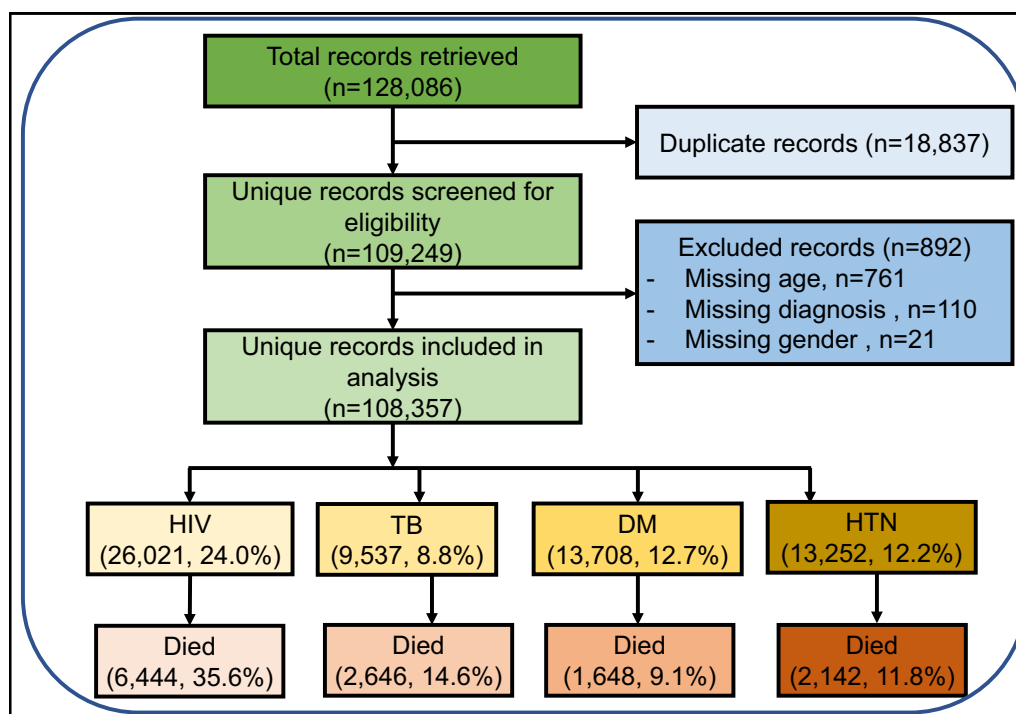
Total records retrieved
(n=128,086)

Duplicate records (n=18,837)

Unique records screened for eligibility
(n=109,249)

Excluded records (n=892)
- Missing age, n=761
- Missing diagnosis , n=110
- Missing gender , n=21

Unique records included in analysis
(n=108,357)

HIV
(26,021, 24.0%)

TB
(9,537, 8.8%)

DM
(13,708, 12.7%)

HTN
(13,252, 12.2%)

Died
(6,444, 35.6%)

Died
(2,646, 14.6%)

Died
(1,648, 9.1%)

Died
(2,142, 11.8%)